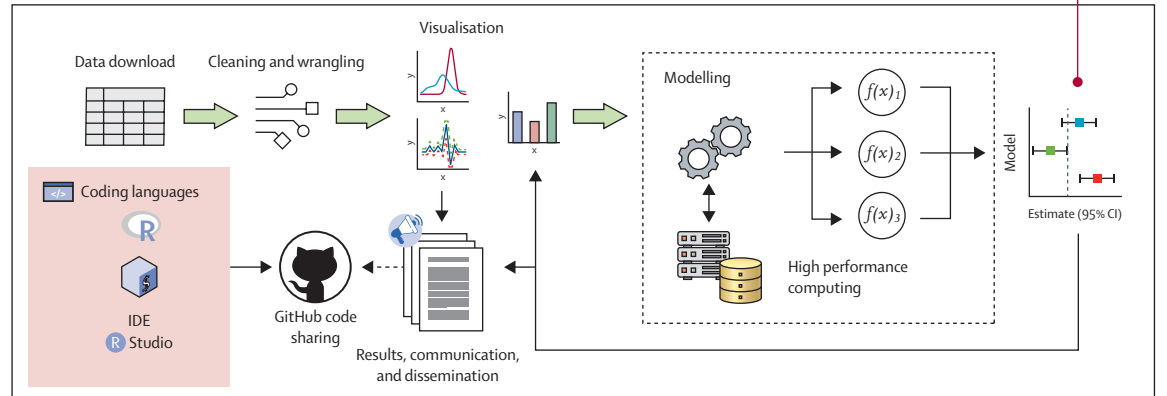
Visualisation

Data download

Cleaning and wrangling

y

x

y

x

y

x

Modelling

$f(x)_1$

$f(x)_2$

$f(x)_3$

Model

Estimate (95% CI)

</>

Coding languages

R

$

IDE

R Studio

GitHub code sharing

Results, communication, and dissemination

High performance computing